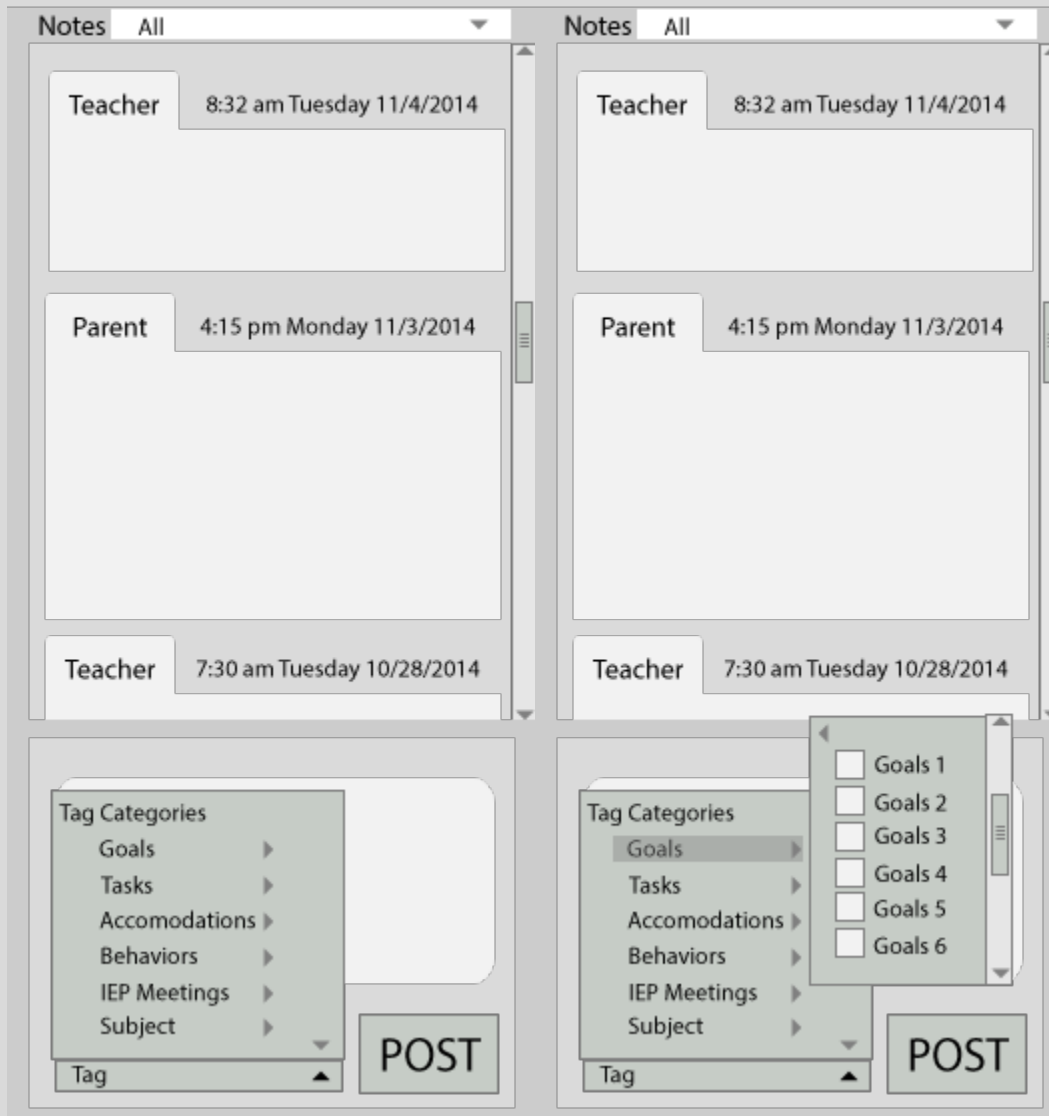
Notes All

Teacher 8:32 am Tuesday 11/4/2014

Parent 4:15 pm Monday 11/3/2014

Teacher 7:30 am Tuesday 10/28/2014

Tag Categories
Goals
Tasks
Accomodations
Behaviors
IEP Meetings
Subject

Tag

POST

Notes All

Teacher 8:32 am Tuesday 11/4/2014

Parent 4:15 pm Monday 11/3/2014

Teacher 7:30 am Tuesday 10/28/2014

Goals 1
Goals 2
Goals 3
Goals 4
Goals 5
Goals 6

Tag Categories
Goals
Tasks
Accomodations
Behaviors
IEP Meetings
Subject

Tag

POST